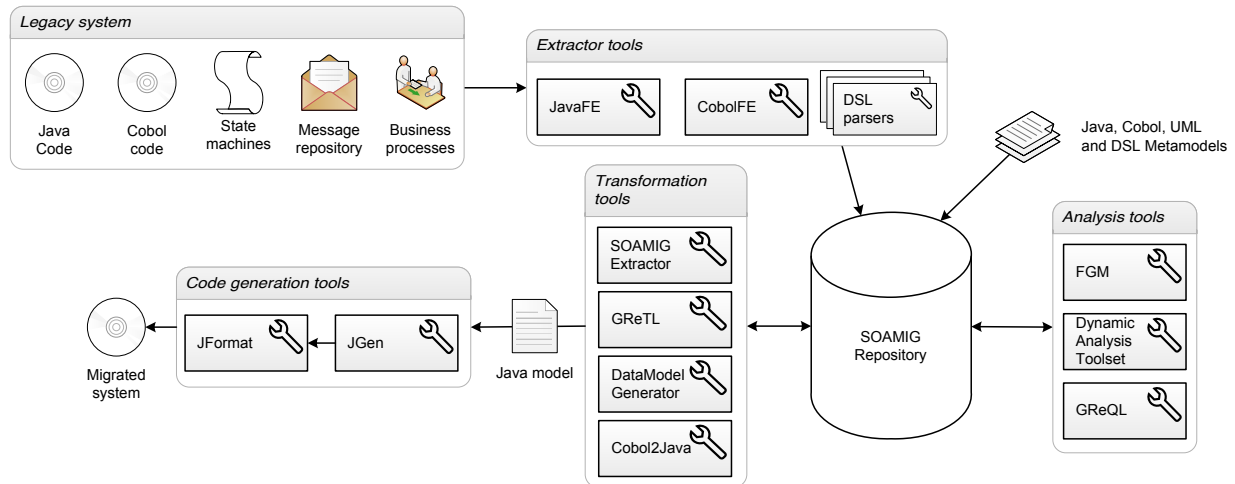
Legacy system

Java Code

Cobol code

State machines

Message repository

Business processes

Extractor tools

JavaFE

CobolFE

DSL parsers

Java, Cobol, UML and DSL Metamodels

Transformation tools

SOAMIG Extractor

GReTL

DataModel Generator

Cobol2Java

SOAMIG Repository

Analysis tools

FGM

Dynamic Analysis Toolset

GReQL

Code generation tools

JFormat

JGen

Java model

Migrated system